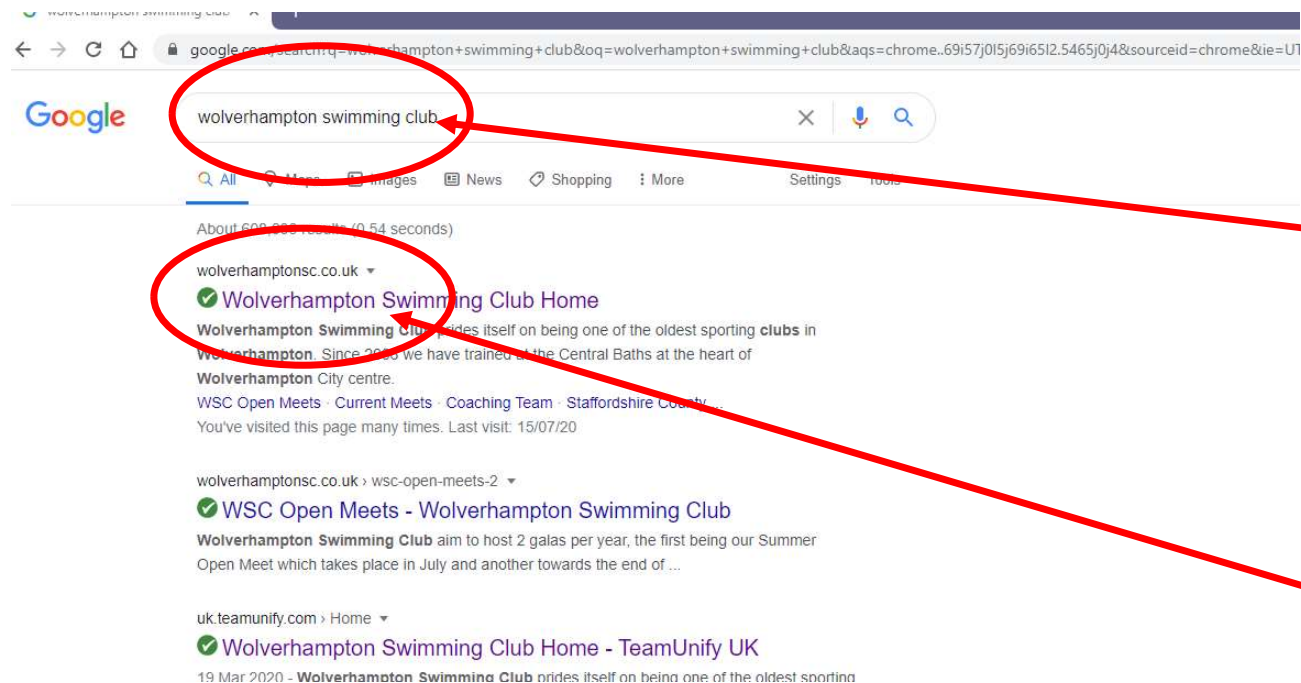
Wolverhampton swimming club ×

google.com/search?q=wolverhampton+swimming+club&oq=wolverhampton+swimming+club&aqs=chrome..69i57j0l5j69i65l2.5465j0j4&sourceid=chrome&ie=UT

Google

wolverhampton swimming club

All Maps Images News Shopping More Settings Tools

About 6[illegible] results (0.54 seconds)

wolverhamptonsc.co.uk

Wolverhampton Swimming Club Home

**Wolverhampton Swimming Club** prides itself on being one of the oldest sporting **clubs** in **Wolverhampton**. Since 20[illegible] we have trained at the Central Baths at the heart of **Wolverhampton** City centre.

WSC Open Meets · Current Meets · Coaching Team · Staffordshire County ...

You've visited this page many times. Last visit: 15/07/20

wolverhamptonsc.co.uk › wsc-open-meets-2

WSC Open Meets - Wolverhampton Swimming Club

**Wolverhampton Swimming Club** aim to host 2 galas per year, the first being our Summer Open Meet which takes place in July and another towards the end of ...

uk.teamunify.com › Home

Wolverhampton Swimming Club Home - TeamUnify UK

19 Mar 2020 - **Wolverhampton Swimming Club** prides itself on being one of the oldest sporting